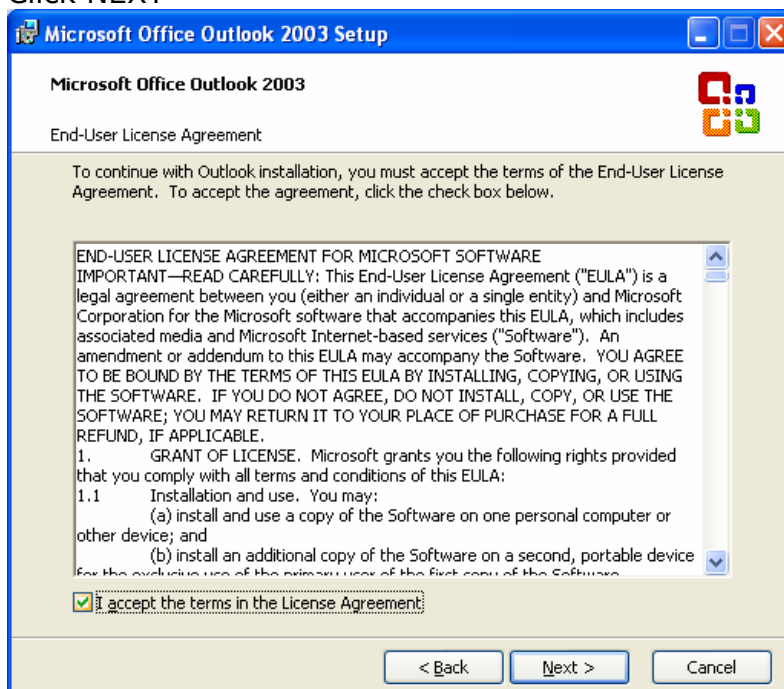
Click NEXT

Microsoft Office Outlook 2003 Setup

Microsoft Office Outlook 2003

End-User License Agreement

To continue with Outlook installation, you must accept the terms of the End-User License Agreement. To accept the agreement, click the check box below.

END-USER LICENSE AGREEMENT FOR MICROSOFT SOFTWARE
IMPORTANT—READ CAREFULLY: This End-User License Agreement ("EULA") is a legal agreement between you (either an individual or a single entity) and Microsoft Corporation for the Microsoft software that accompanies this EULA, which includes associated media and Microsoft Internet-based services ("Software"). An amendment or addendum to this EULA may accompany the Software. YOU AGREE TO BE BOUND BY THE TERMS OF THIS EULA BY INSTALLING, COPYING, OR USING THE SOFTWARE. IF YOU DO NOT AGREE, DO NOT INSTALL, COPY, OR USE THE SOFTWARE; YOU MAY RETURN IT TO YOUR PLACE OF PURCHASE FOR A FULL REFUND, IF APPLICABLE.
1. GRANT OF LICENSE. Microsoft grants you the following rights provided that you comply with all terms and conditions of this EULA:
1.1 Installation and use. You may:
(a) install and use a copy of the Software on one personal computer or other device; and
(b) install an additional copy of the Software on a second, portable device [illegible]

I accept the terms in the License Agreement

< Back
Next >
Cancel